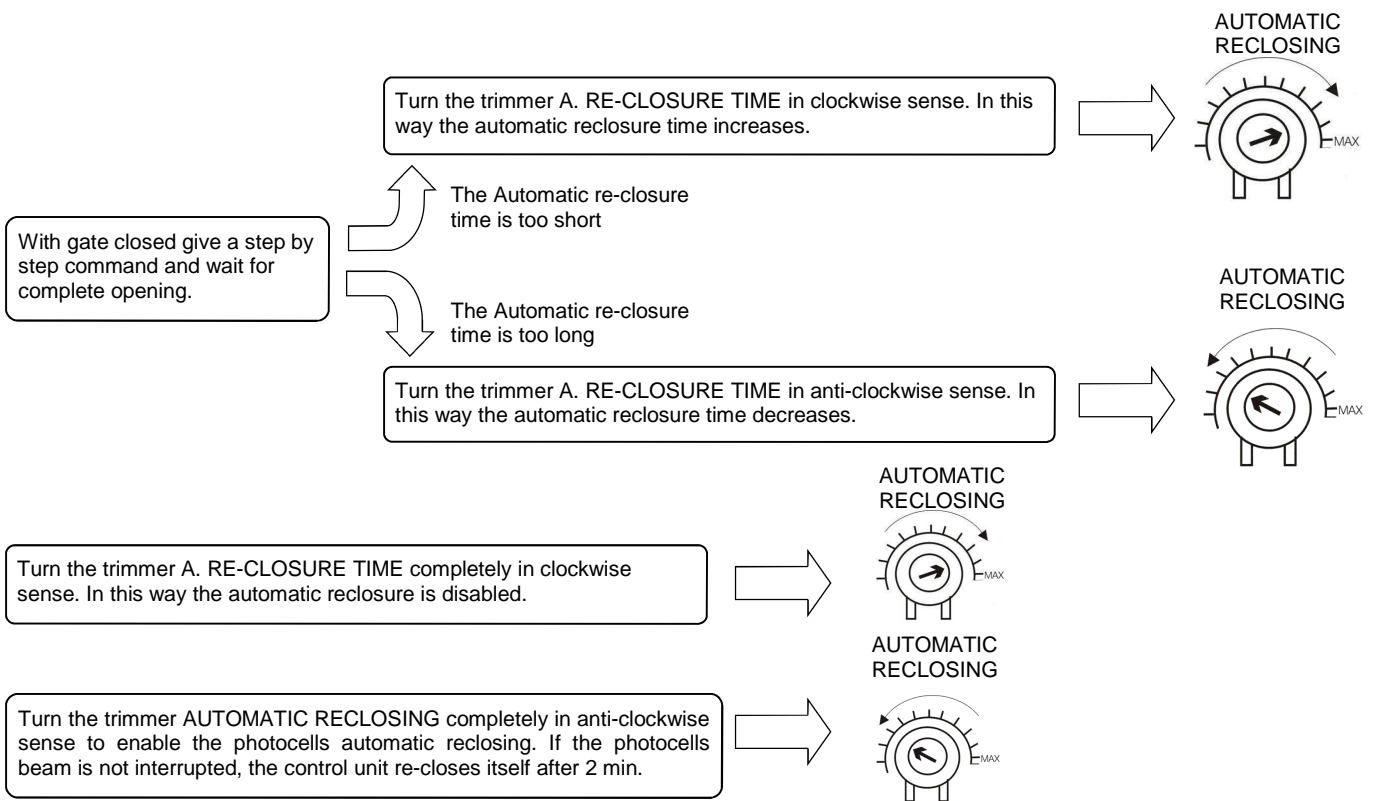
AUTOMATIC RECLOSING

Turn the trimmer A. RE-CLOSURE TIME in clockwise sense. In this way the automatic reclosure time increases.

MAX

The Automatic re-closure time is too short

With gate closed give a step by step command and wait for complete opening.

AUTOMATIC RECLOSING

The Automatic re-closure time is too long

Turn the trimmer A. RE-CLOSURE TIME in anti-clockwise sense. In this way the automatic reclosure time decreases.

MAX

AUTOMATIC RECLOSING

Turn the trimmer A. RE-CLOSURE TIME completely in clockwise sense. In this way the automatic reclosure is disabled.

MAX

AUTOMATIC RECLOSING

Turn the trimmer AUTOMATIC RECLOSING completely in anti-clockwise sense to enable the photocells automatic reclosing. If the photocells beam is not interrupted, the control unit re-closes itself after 2 min.

MAX